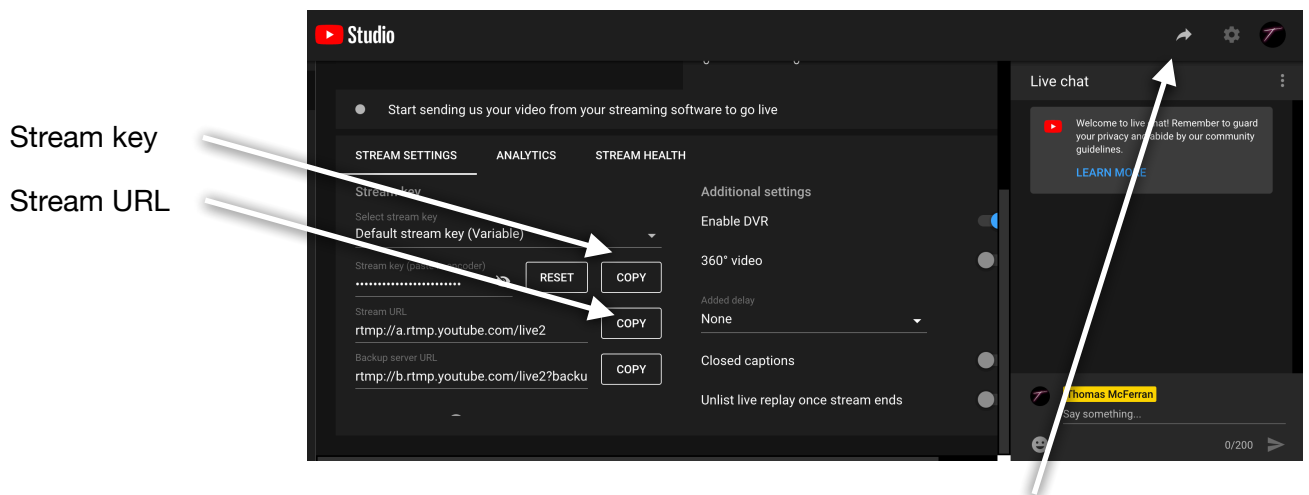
Stream key

Stream URL

Studio

Start sending us your video from your streaming software to go live

STREAM SETTINGS ANALYTICS STREAM HEALTH

Stream key

Select stream key
Default stream key (Variable)

Stream key (paste in encoder)
••••••••••••••••••••••••• RESET COPY

Stream URL
rtmp://a.rtmp.youtube.com/live2 COPY

Backup server URL
rtmp://b.rtmp.youtube.com/live2?backu COPY

Additional settings

Enable DVR

360° video

Added delay
None

Closed captions

Unlist live replay once stream ends

Live chat

Welcome to live chat! Remember to guard your privacy and abide by our community guidelines.

LEARN MORE

Thomas McFerran
Say something...

0/200